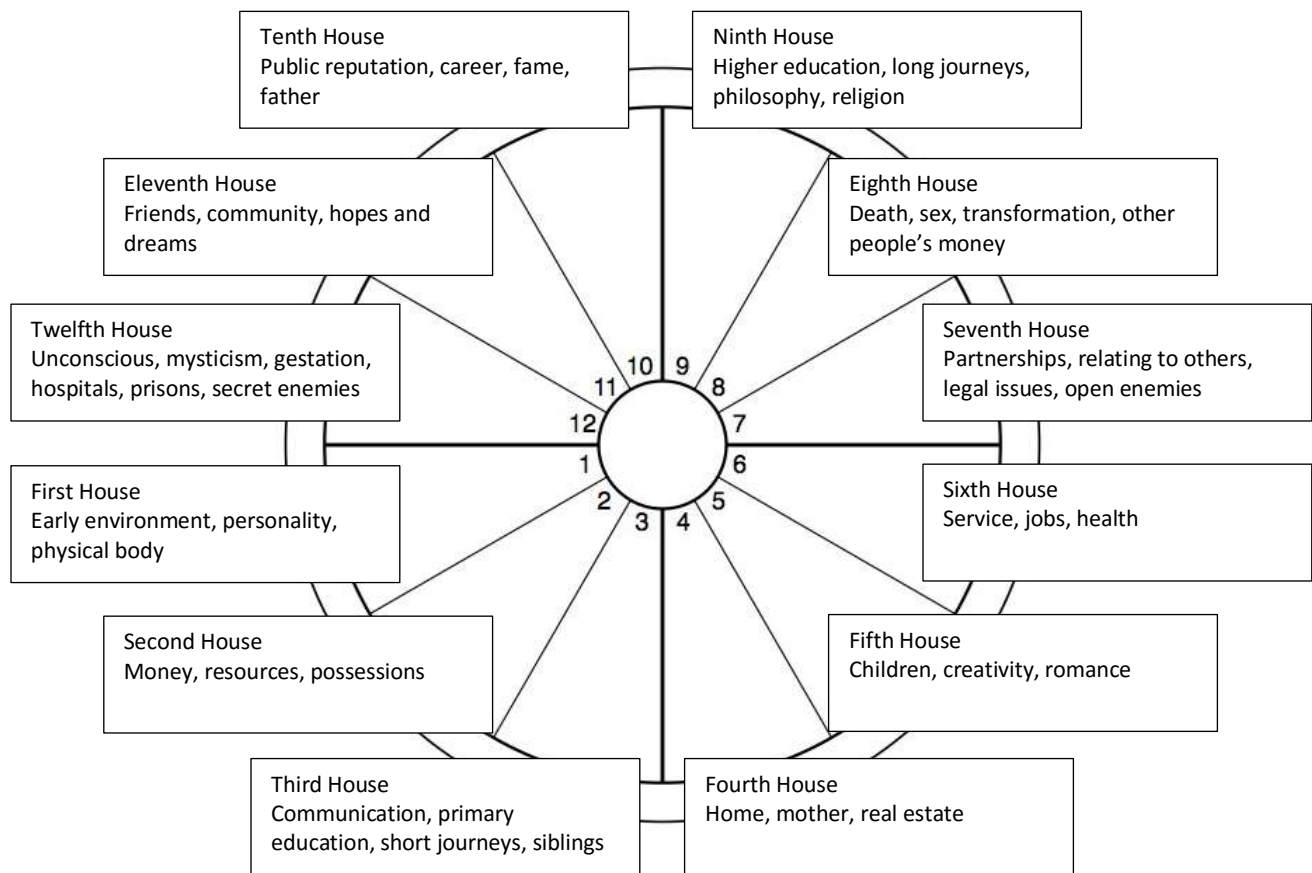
Tenth House
Public reputation, career, fame, father

Ninth House
Higher education, long journeys, philosophy, religion

Eleventh House
Friends, community, hopes and dreams

Eighth House
Death, sex, transformation, other people's money

Twelfth House
Unconscious, mysticism, gestation, hospitals, prisons, secret enemies

Seventh House
Partnerships, relating to others, legal issues, open enemies

10 9
11 8
12 7
1 6
2 5
3 4

First House
Early environment, personality, physical body

Sixth House
Service, jobs, health

Second House
Money, resources, possessions

Fifth House
Children, creativity, romance

Third House
Communication, primary education, short journeys, siblings

Fourth House
Home, mother, real estate